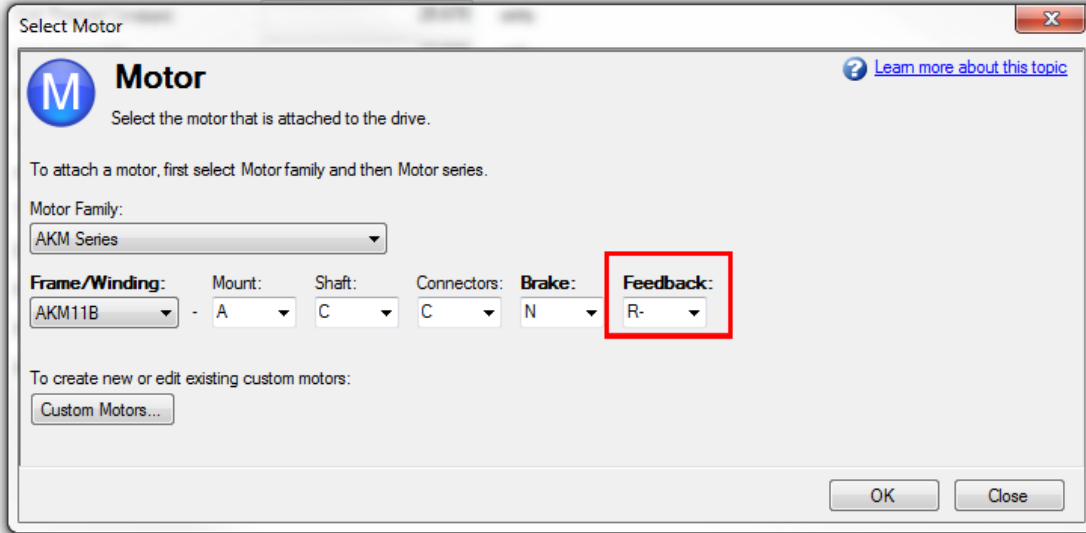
Select Motor

M

Motor

Select the motor that is attached to the drive.

Learn more about this topic

To attach a motor, first select Motor family and then Motor series.

Motor Family:

AKM Series

Frame/Winding: AKM11B - Mount: A Shaft: C Connectors: C Brake: N Feedback: R-

To create new or edit existing custom motors:

Custom Motors...

OK Close